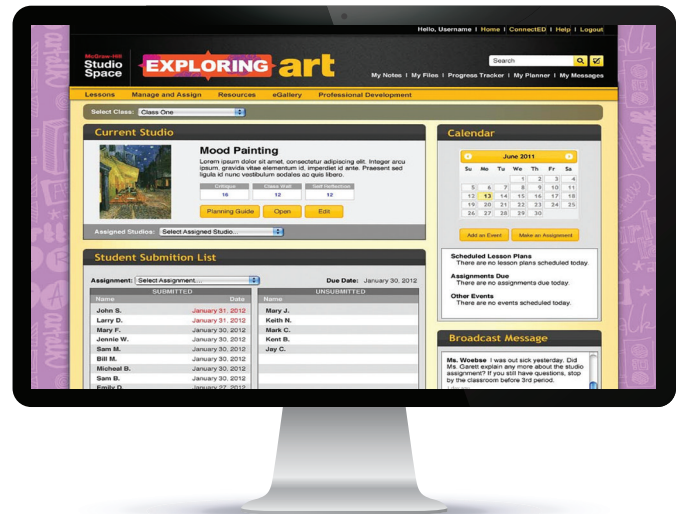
Hello, Username | Home | ConnectED | Help | Logout

McGraw-Hill Studio Space

EXPLORING art

Search

My Notes | My Files | Progress Tracker | My Planner | My Messages

Lessons Manage and Assign Resources eGallery Professional Development

Select Class: Class One

Current Studio

Mood Painting

Lorem ipsum dolor sit amet, consectetur adipiscing elit. Integer arcu ipsum, gravida vitae elementum id, imperdiet id ante. Praesent sed ligula id nunc vestibulum sodales ac dui libero.

| Critique | Class Wall | Self Reflection |
|---|---|---|
| 16 | 12 | 12 |

Planning Guide Open Edit

Assigned Studios: Select Assigned Studio...

Calendar

June 2011

| Su | Mo | Tu | We | Th | Fr | Sa |
|---|---|---|---|---|---|---|
| | | | 1 | 2 | 3 | 4 |
| 5 | 6 | 7 | 8 | 9 | 10 | 11 |
| 12 | 13 | 14 | 15 | 16 | 17 | 18 |
| 19 | 20 | 21 | 22 | 23 | 24 | 25 |
| 26 | 27 | 28 | 29 | 30 | | |

Add an Event Make an Assignment

Scheduled Lesson Plans
There are no lesson plans scheduled today.
Assignments Due
There are no assignments due today.
Other Events
There are no events scheduled today.

Student Submition List

Assignment: Select Assignment... Due Date: January 30, 2012

| SUBMITTED | |
|---|---|
| Name | Date |
| John S. | January 31, 2012 |
| Larry D. | January 31, 2012 |
| Mary F. | January 30, 2012 |
| Jennie W. | January 30, 2012 |
| Sam M. | January 30, 2012 |
| Bill M. | January 30, 2012 |
| Micheal B. | January 30, 2012 |
| Sam B. | January 30, 2012 |
| Emily D. | January 27, 2012 |

| UNSUBMITTED |
|---|
| Name |
| Mary J. |
| Keith N. |
| Mark C. |
| Kent B. |
| Jay C. |

Broadcast Message

Ms. Woebse I was out sick yesterday. Did Ms. Garett explain any more about the studio assignment? If you still have questions, stop by the classroom before 3rd period.